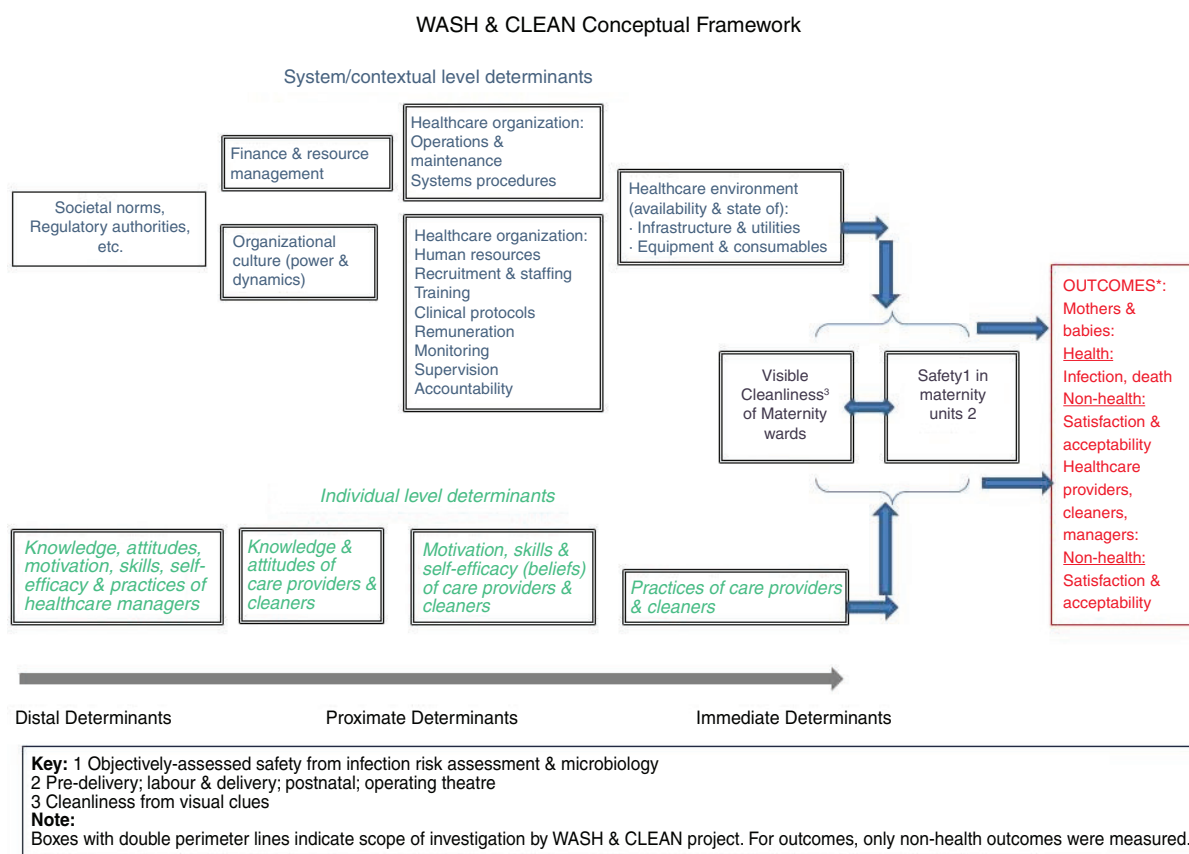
WASH & CLEAN Conceptual Framework

System/contextual level determinants

Societal norms, Regulatory authorities, etc.

Finance & resource management

Organizational culture (power & dynamics)

Healthcare organization: Operations & maintenance Systems procedures

Healthcare organization: Human resources Recruitment & staffing Training Clinical protocols Remuneration Monitoring Supervision Accountability

Healthcare environment (availability & state of):
· Infrastructure & utilities
· Equipment & consumables

Visible Cleanliness³ of Maternity wards

Safety1 in maternity units 2

OUTCOMES*: Mothers & babies: Health: Infection, death Non-health: Satisfaction & acceptability Healthcare providers, cleaners, managers: Non-health: Satisfaction & acceptability

Individual level determinants

Knowledge, attitudes, motivation, skills, self-efficacy & practices of healthcare managers

Knowledge & attitudes of care providers & cleaners

Motivation, skills & self-efficacy (beliefs) of care providers & cleaners

Practices of care providers & cleaners

Distal Determinants

Proximate Determinants

Immediate Determinants

Key: 1 Objectively-assessed safety from infection risk assessment & microbiology
2 Pre-delivery; labour & delivery; postnatal; operating theatre
3 Cleanliness from visual clues
Note:
Boxes with double perimeter lines indicate scope of investigation by WASH & CLEAN project. For outcomes, only non-health outcomes were measured.